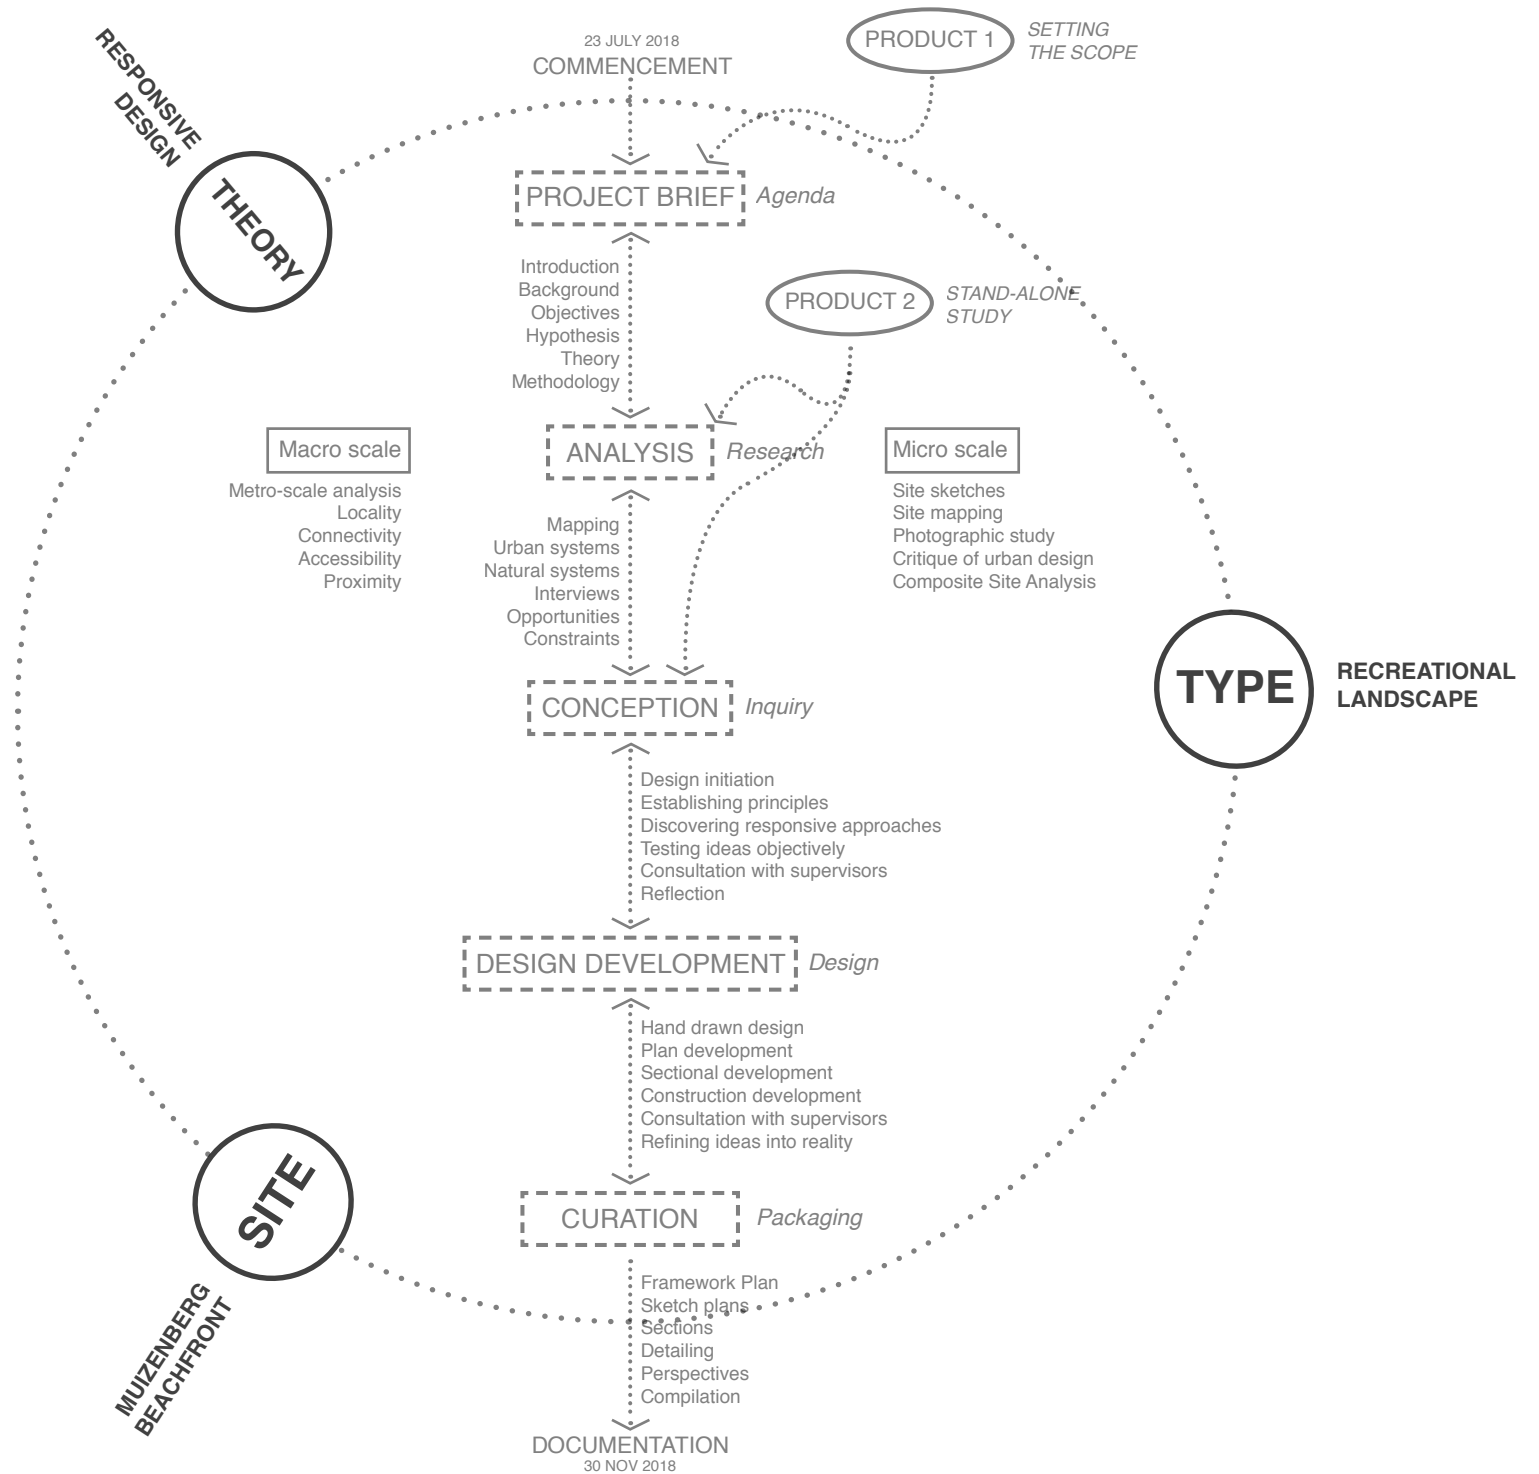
RESPONSIVE DESIGN

THEORY

23 JULY 2018
COMMENCEMENT

PRODUCT 1
SETTING THE SCOPE

PROJECT BRIEF
Agenda

Introduction
Background
Objectives
Hypothesis
Theory
Methodology

PRODUCT 2
STAND-ALONE STUDY

Macro scale
Metro-scale analysis
Locality
Connectivity
Accessibility
Proximity

ANALYSIS
Research

Micro scale
Site sketches
Site mapping
Photographic study
Critique of urban design
Composite Site Analysis

Mapping
Urban systems
Natural systems
Interviews
Opportunities
Constraints

TYPE
RECREATIONAL LANDSCAPE

CONCEPTION
Inquiry

Design initiation
Establishing principles
Discovering responsive approaches
Testing ideas objectively
Consultation with supervisors
Reflection

DESIGN DEVELOPMENT
Design

Hand drawn design
Plan development
Sectional development
Construction development
Consultation with supervisors
Refining ideas into reality

SITE

CURATION
Packaging

Framework Plan
Sketch plans
Sections
Detailing
Perspectives
Compilation

MUIZENBERG BEACHFRONT

DOCUMENTATION
30 NOV 2018